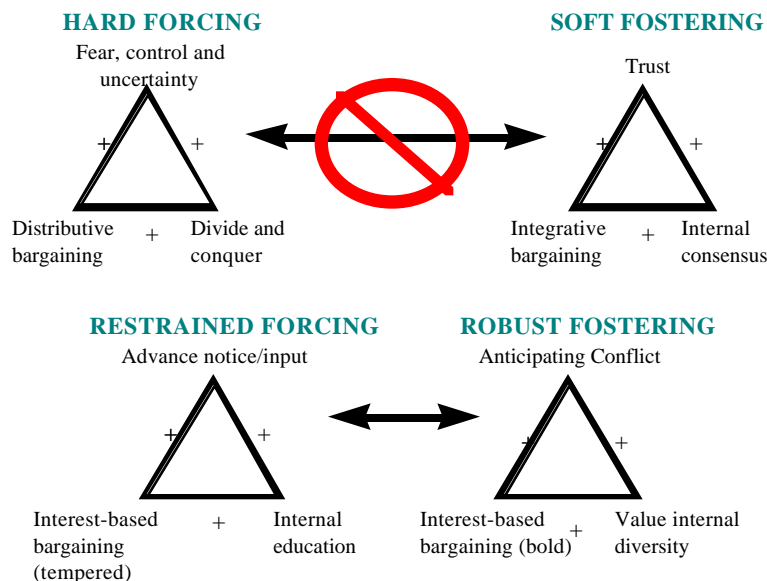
HARD FORCING

Fear, control and uncertainty

+ +

Distributive bargaining

+

Divide and conquer

SOFT FOSTERING

Trust

+ +

Integrative bargaining

+

Internal consensus

RESTRAINED FORCING

Advance notice/input

+ +

Interest-based bargaining (tempered)

+

Internal education

ROBUST FOSTERING

Anticipating Conflict

+ +

Interest-based bargaining (bold)

+

Value internal diversity